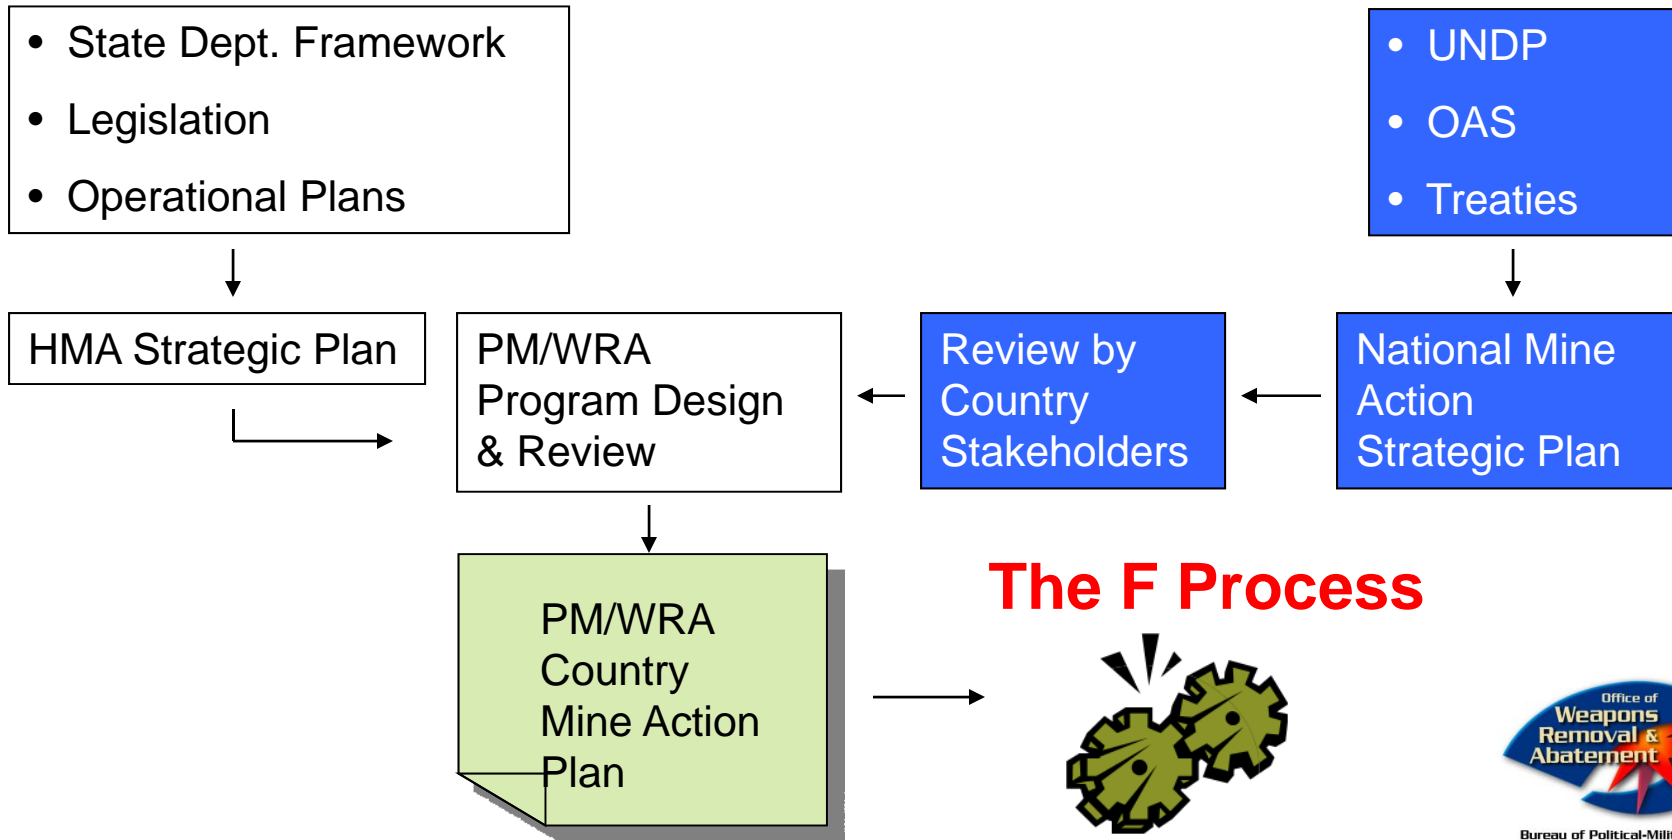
- State Dept. Framework
- Legislation
- Operational Plans

- UNDP
- OAS
- Treaties

HMA Strategic Plan

PM/WRA Program Design & Review

Review by Country Stakeholders

National Mine Action Strategic Plan

PM/WRA Country Mine Action Plan

The F Process

Office of Weapons Removal & Abatement

Bureau of Political-Mili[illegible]